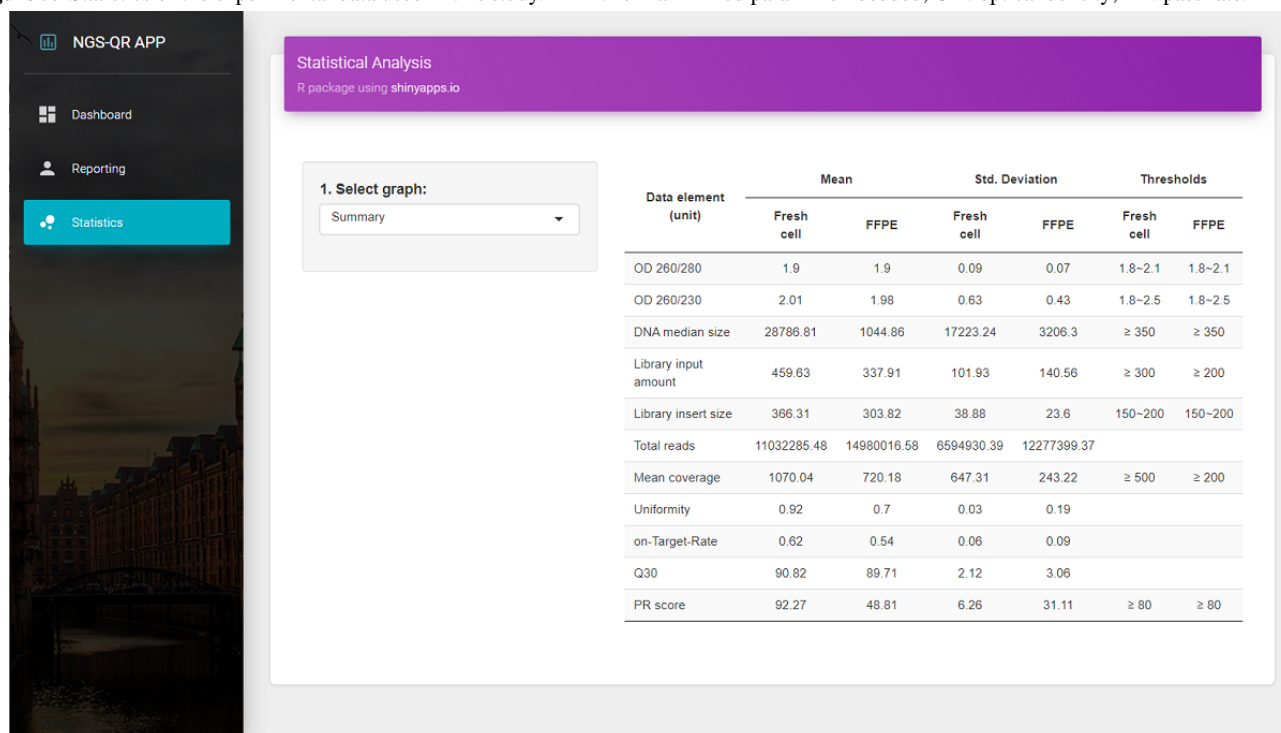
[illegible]

NGS-QR APP

Dashboard

Reporting

Statistics

Statistical Analysis

R package using shinyapps.io

1. Select graph:

Summary

| Data element (unit) | Mean Fresh cell | Mean FFPE | Std. Deviation Fresh cell | Std. Deviation FFPE | Thresholds Fresh cell | Thresholds FFPE |
|---|---|---|---|---|---|---|
| OD 260/280 | 1.9 | 1.9 | 0.09 | 0.07 | 1.8~2.1 | 1.8~2.1 |
| OD 260/230 | 2.01 | 1.98 | 0.63 | 0.43 | 1.8~2.5 | 1.8~2.5 |
| DNA median size | 28786.81 | 1044.86 | 17223.24 | 3206.3 | ≥ 350 | ≥ 350 |
| Library input amount | 459.63 | 337.91 | 101.93 | 140.56 | ≥ 300 | ≥ 200 |
| Library insert size | 366.31 | 303.82 | 38.88 | 23.6 | 150~200 | 150~200 |
| Total reads | 11032285.48 | 14980016.58 | 6594930.39 | 12277399.37 | | |
| Mean coverage | 1070.04 | 720.18 | 647.31 | 243.22 | ≥ 500 | ≥ 200 |
| Uniformity | 0.92 | 0.7 | 0.03 | 0.19 | | |
| on-Target-Rate | 0.62 | 0.54 | 0.06 | 0.09 | | |
| Q30 | 90.82 | 89.71 | 2.12 | 3.06 | | |
| PR score | 92.27 | 48.81 | 6.26 | 31.11 | ≥ 80 | ≥ 80 |